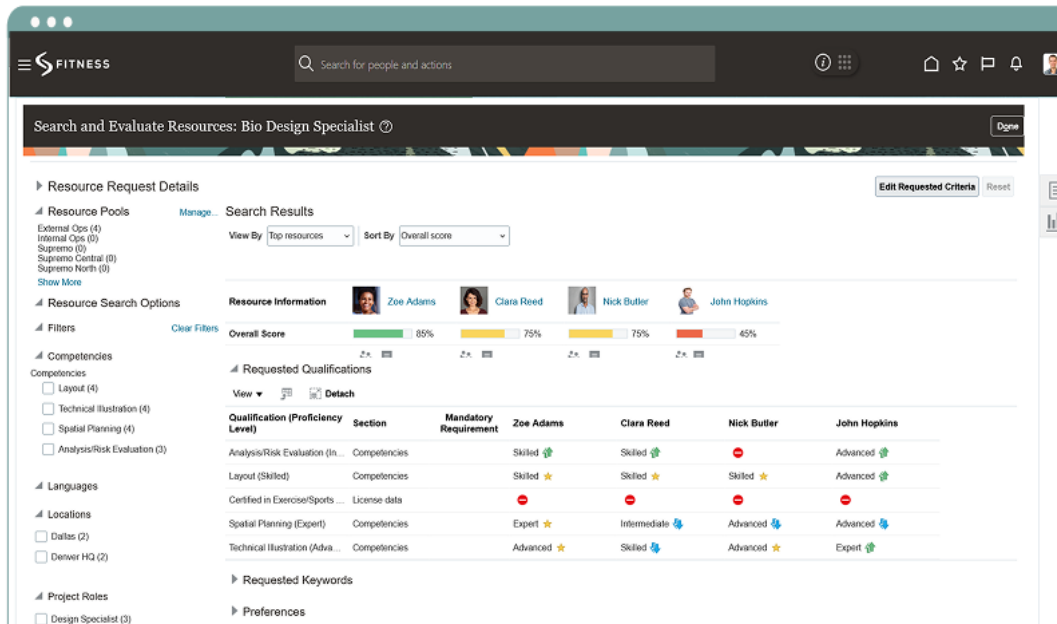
FITNESS

Search for people and actions

Search and Evaluate Resources: Bio Design Specialist

Done

Resource Request Details

Edit Requested Criteria

Reset

Resource Pools

Manage...

External Ops (4)
Internal Ops (0)
Supremo (0)
Supremo Central (0)
Supremo North (0)
Show More

Resource Search Options

Filters

Clear Filters

Competencies

Competencies

Layout (4)

Technical Illustration (4)

Spatial Planning (4)

Analysis/Risk Evaluation (3)

Languages

Locations

Dallas (2)

Denver HQ (2)

Project Roles

Design Specialist (3)

Search Results

View By Top resources

Sort By Overall score

Resource Information

Zoe Adams

Clara Reed

Nick Butler

John Hopkins

Overall Score

85%

75%

75%

45%

Requested Qualifications

View

Detach

| Qualification (Proficiency Level) | Section | Mandatory Requirement | Zoe Adams | Clara Reed | Nick Butler | John Hopkins |
|---|---|---|---|---|---|---|
| Analysis/Risk Evaluation (In... | Competencies | | Skilled | Skilled | | Advanced |
| Layout (Skilled) | Competencies | | Skilled | Skilled | Skilled | Advanced |
| Certified in Exercise/Sports ... | License data | | | | | |
| Spatial Planning (Expert) | Competencies | | Expert | Intermediate | Advanced | Advanced |
| Technical Illustration (Adva... | Competencies | | Advanced | Skilled | Advanced | Expert |

Requested Keywords

Preferences